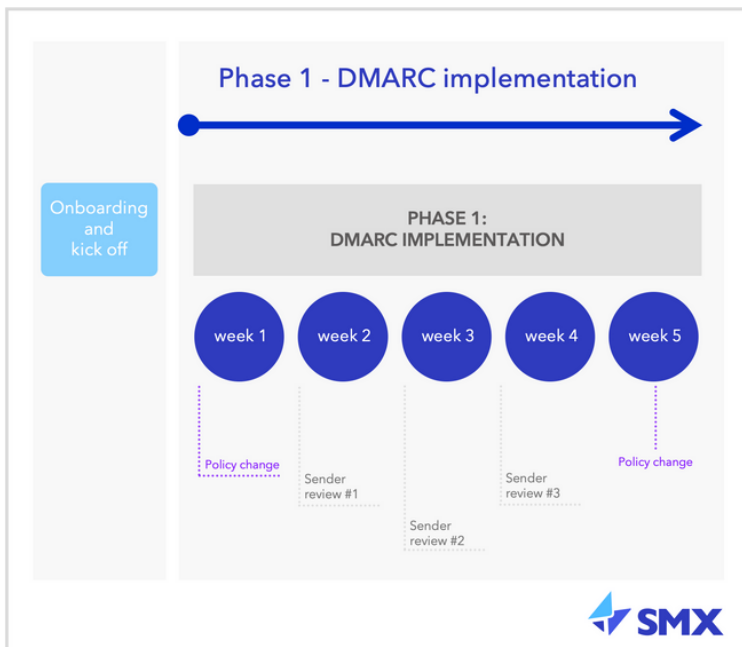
Phase 1 - DMARC implementation

Onboarding and kick off

PHASE 1:
DMARC IMPLEMENTATION

week 1

week 2

week 3

week 4

week 5

Policy change

Sender review #1

Sender review #2

Sender review #3

Policy change

SMX